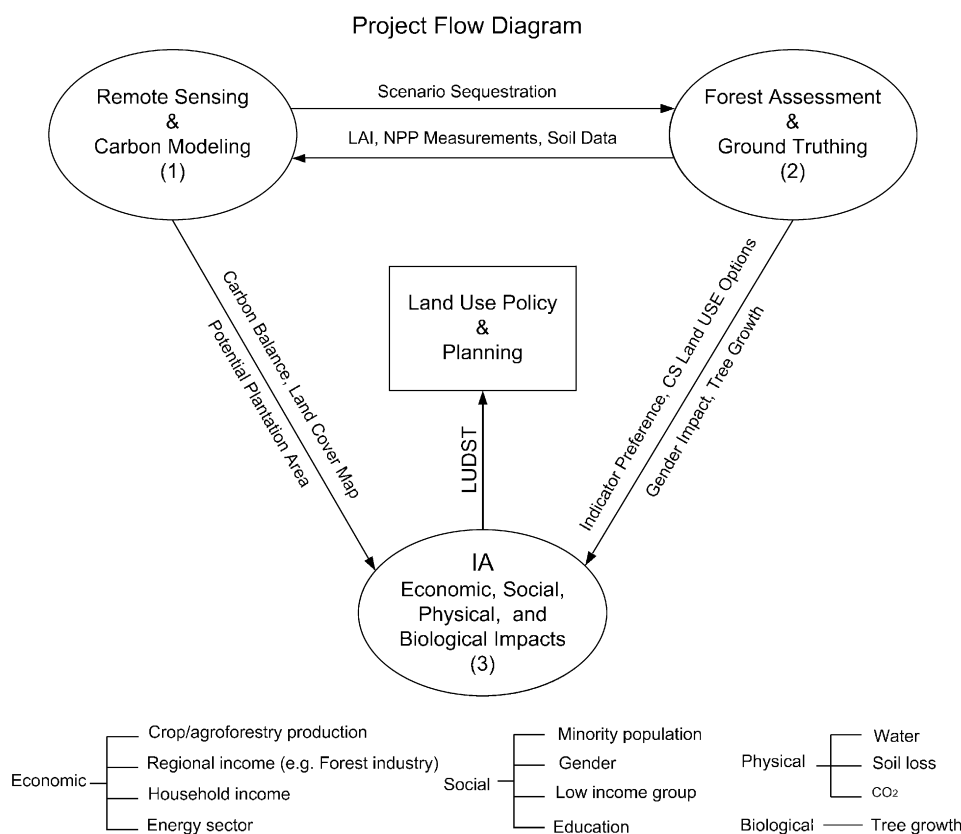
Project Flow Diagram

Remote Sensing & Carbon Modeling (1)

Scenario Sequestration

LAI, NPP Measurements, Soil Data

Forest Assessment & Ground Truthing (2)

Carbon Balance, Land Cover Map

Potential Plantation Area

Land Use Policy & Planning

LUDST

Indicator Preference, CS Land USE Options

Gender Impact, Tree Growth

IA
Economic, Social, Physical, and Biological Impacts
(3)

Economic — Crop/agroforestry production; Regional income (e.g. Forest industry); Household income; Energy sector

Social — Minority population; Gender; Low income group; Education

Physical — Water; Soil loss; $CO_2$

Biological — Tree growth